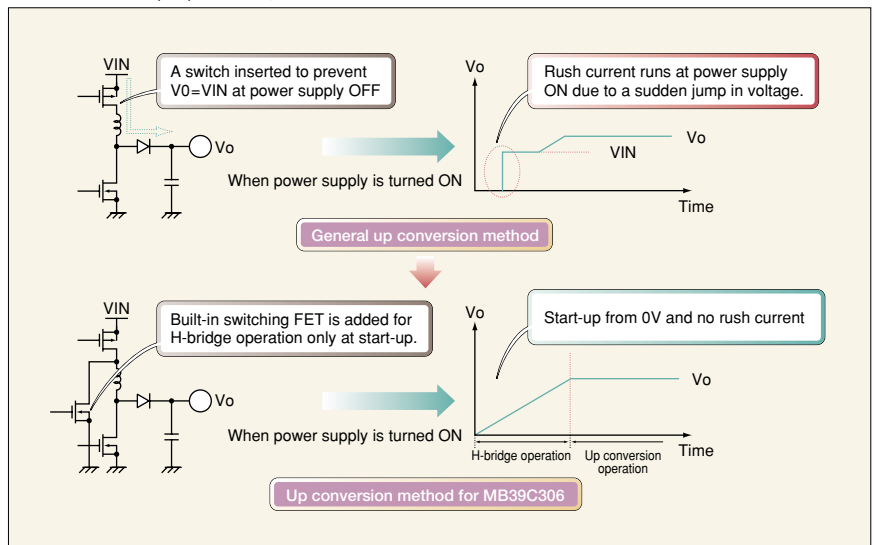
VIN

A switch inserted to prevent V0=VIN at power supply OFF

Vo

When power supply is turned ON

Vo

Rush current runs at power supply ON due to a sudden jump in voltage.

Vo

VIN

Time

General up conversion method

VIN

Built-in switching FET is added for H-bridge operation only at start-up.

Vo

When power supply is turned ON

Vo

Start-up from 0V and no rush current

Vo

Time

H-bridge operation

Up conversion operation

Up conversion method for MB39C306